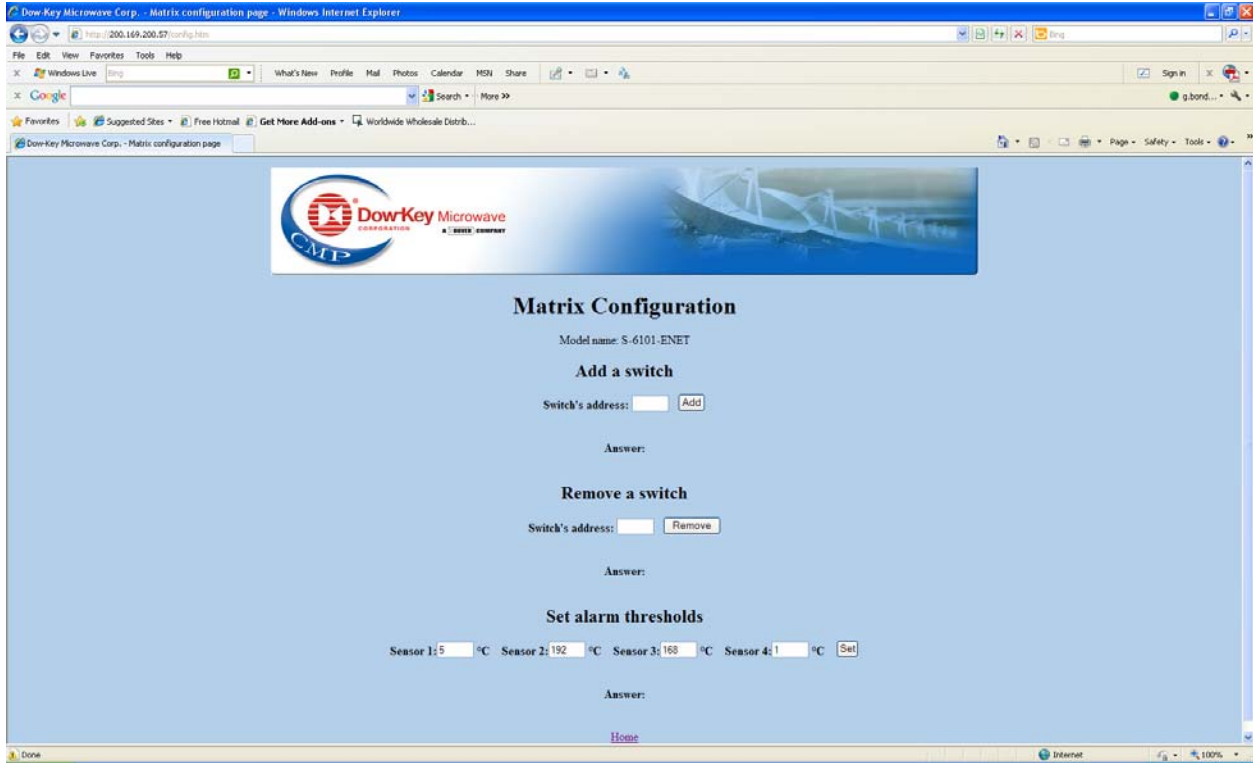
Dow-Key Microwave Corp. - Matrix configuration page - Windows Internet Explorer

http://200.169.200.57/config.htm

Bing

File Edit View Favorites Tools Help

Windows Live Bing What's New Profile Mail Photos Calendar MSN Share

Sign in

Google Search More >>

g.bond...

Favorites Suggested Sites Free Hotmail Get More Add-ons Worldwide Wholesale Distrib...

Dow-Key Microwave Corp. - Matrix configuration page

Page Safety Tools

Dow-Key Microwave CORPORATION A DOVER COMPANY CMP

Matrix Configuration

Model name: S-6101-ENET

Add a switch

Switch's address: Add

Answer:

Remove a switch

Switch's address: Remove

Answer:

Set alarm thresholds

Sensor 1: 5 °C Sensor 2: 192 °C Sensor 3: 168 °C Sensor 4: 1 °C Set

Answer:

Home

Done

Internet

100%